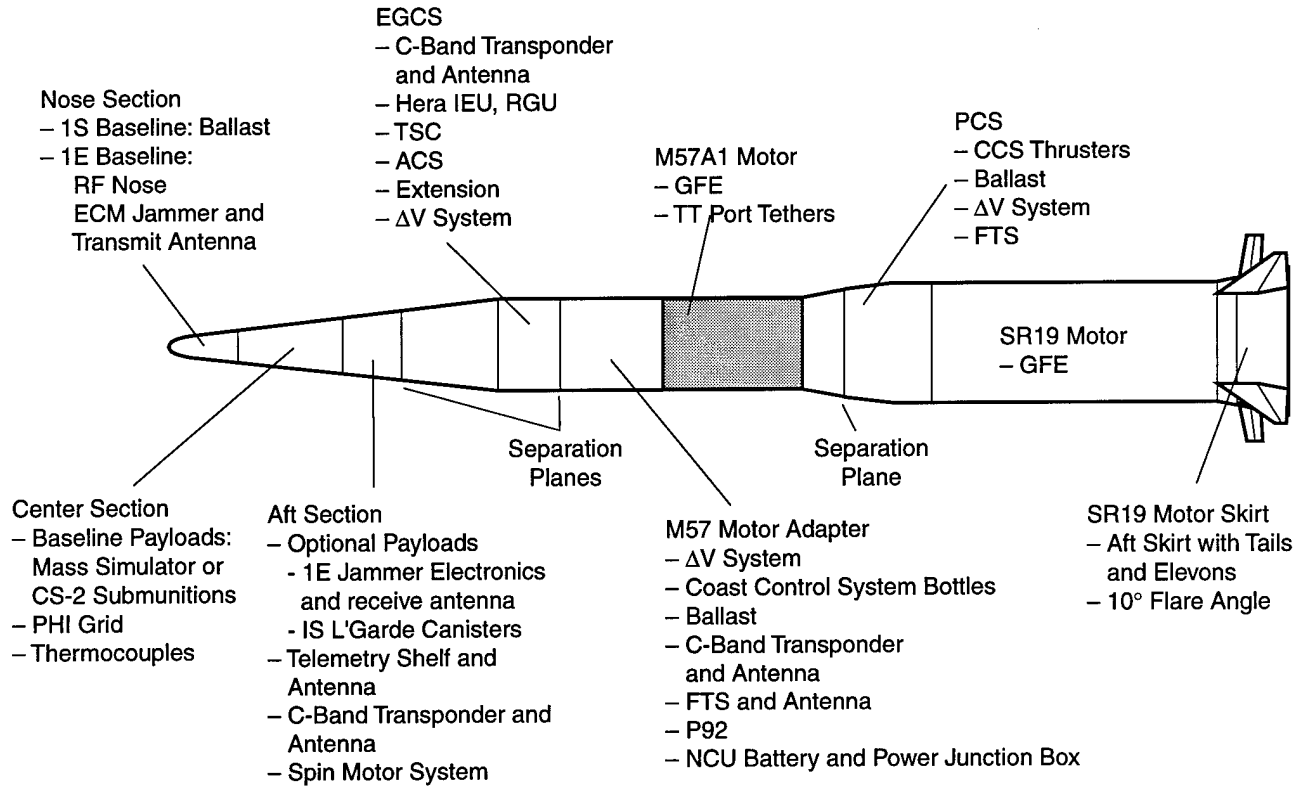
EGCS
– C-Band Transponder and Antenna
– Hera IEU, RGU
– TSC
– ACS
– Extension
– $\Delta$V System

Nose Section
– 1S Baseline: Ballast
– 1E Baseline:
RF Nose
ECM Jammer and Transmit Antenna

M57A1 Motor
– GFE
– TT Port Tethers

PCS
– CCS Thrusters
– Ballast
– $\Delta$V System
– FTS

SR19 Motor
– GFE

Separation Planes

Separation Plane

Center Section
– Baseline Payloads: Mass Simulator or CS-2 Submunitions
– PHI Grid
– Thermocouples

Aft Section
– Optional Payloads
- 1E Jammer Electronics and receive antenna
- IS L'Garde Canisters
– Telemetry Shelf and Antenna
– C-Band Transponder and Antenna
– Spin Motor System

M57 Motor Adapter
– $\Delta$V System
– Coast Control System Bottles
– Ballast
– C-Band Transponder and Antenna
– FTS and Antenna
– P92
– NCU Battery and Power Junction Box

SR19 Motor Skirt
– Aft Skirt with Tails and Elevons
– 10° Flare Angle